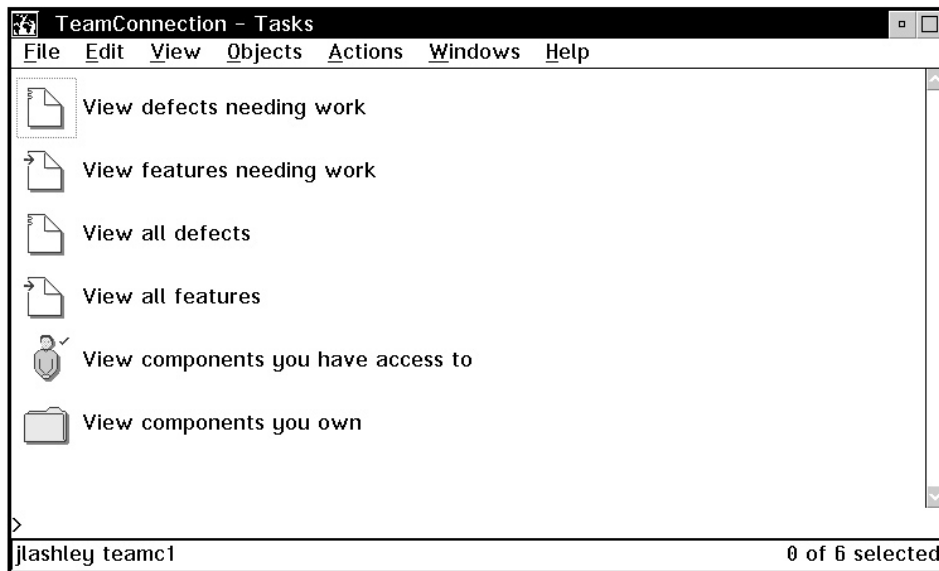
TeamConnection - Tasks

File Edit View Objects Actions Windows Help

View defects needing work

View features needing work

View all defects

View all features

View components you have access to

View components you own

>

jlashley teamc1

0 of 6 selected